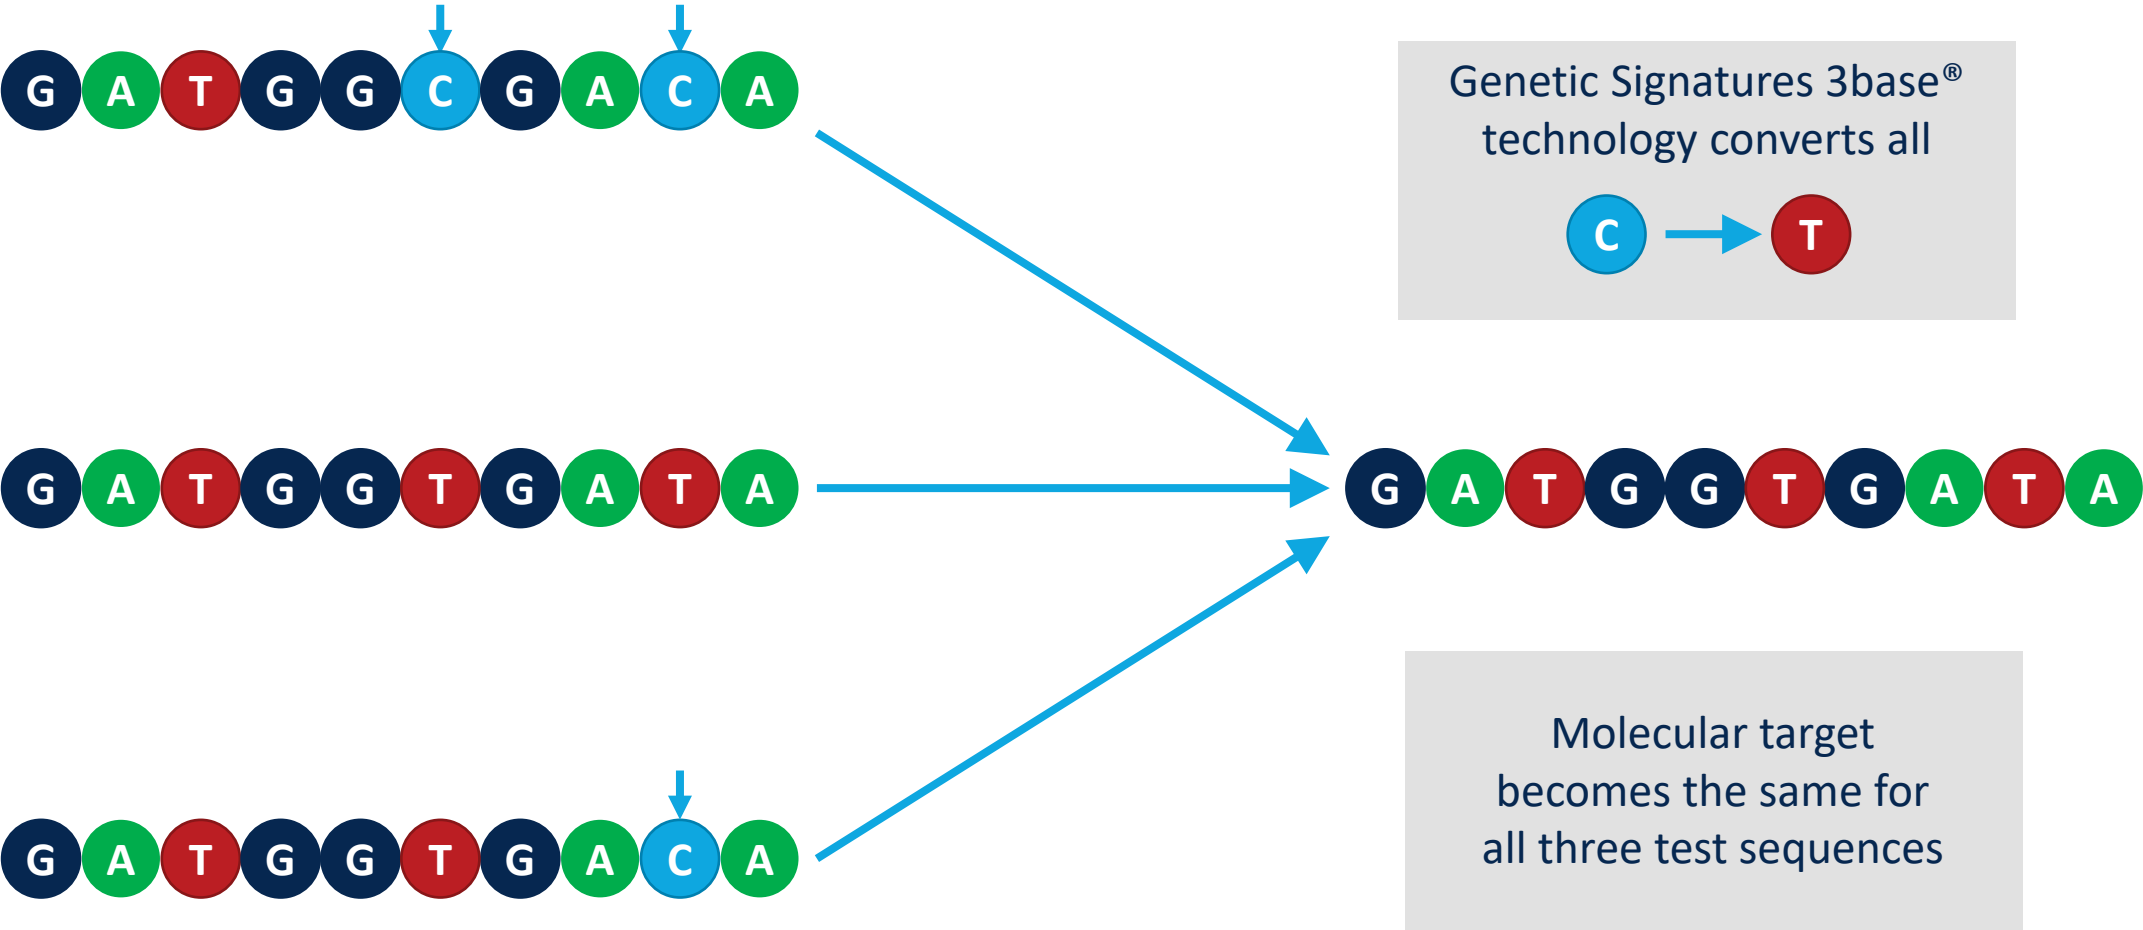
G A T G G C G A C A

Genetic Signatures 3base® technology converts all

C T

G A T G G T G A T A

G A T G G T G A T A

G A T G G T G A C A

Molecular target becomes the same for all three test sequences